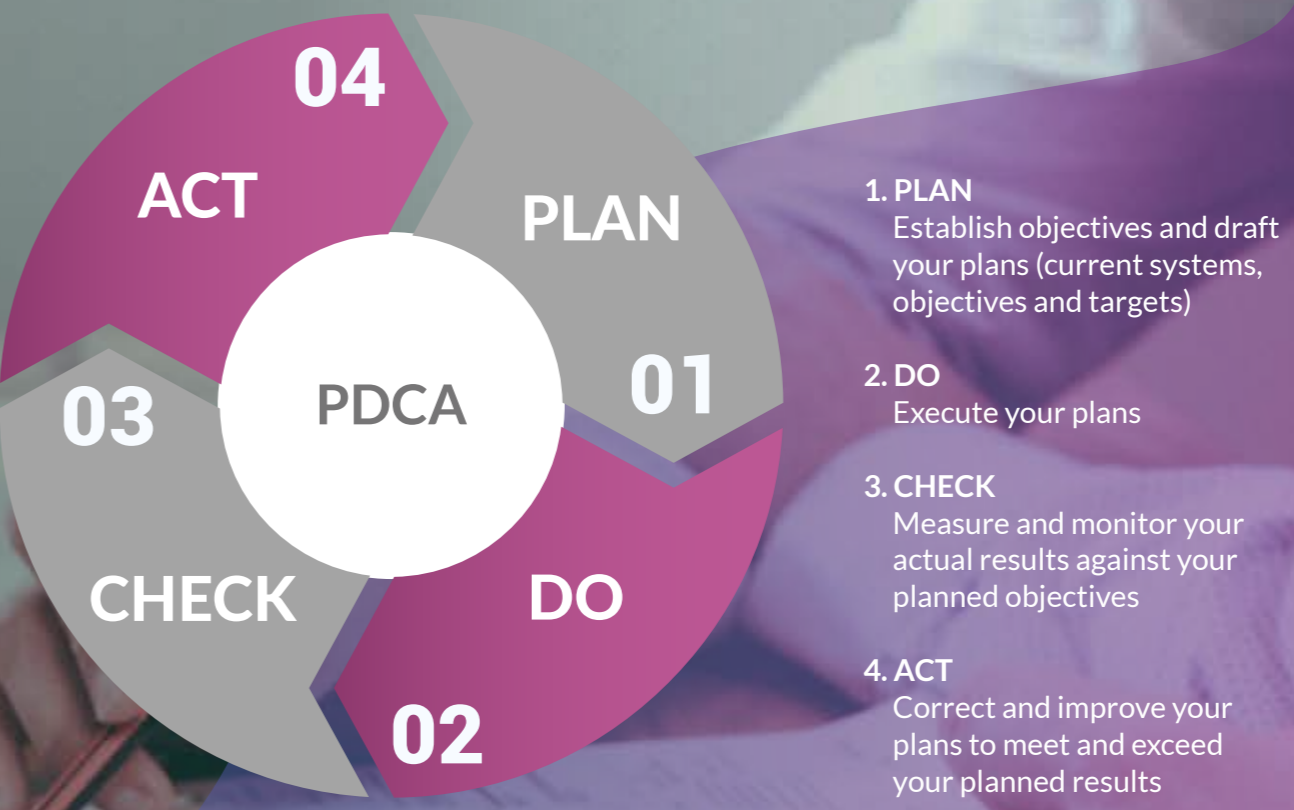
04

ACT

PLAN

PDCA

01

03

CHECK

DO

02

1. PLAN
Establish objectives and draft your plans (current systems, objectives and targets)

2. DO
Execute your plans

3. CHECK
Measure and monitor your actual results against your planned objectives

4. ACT
Correct and improve your plans to meet and exceed your planned results